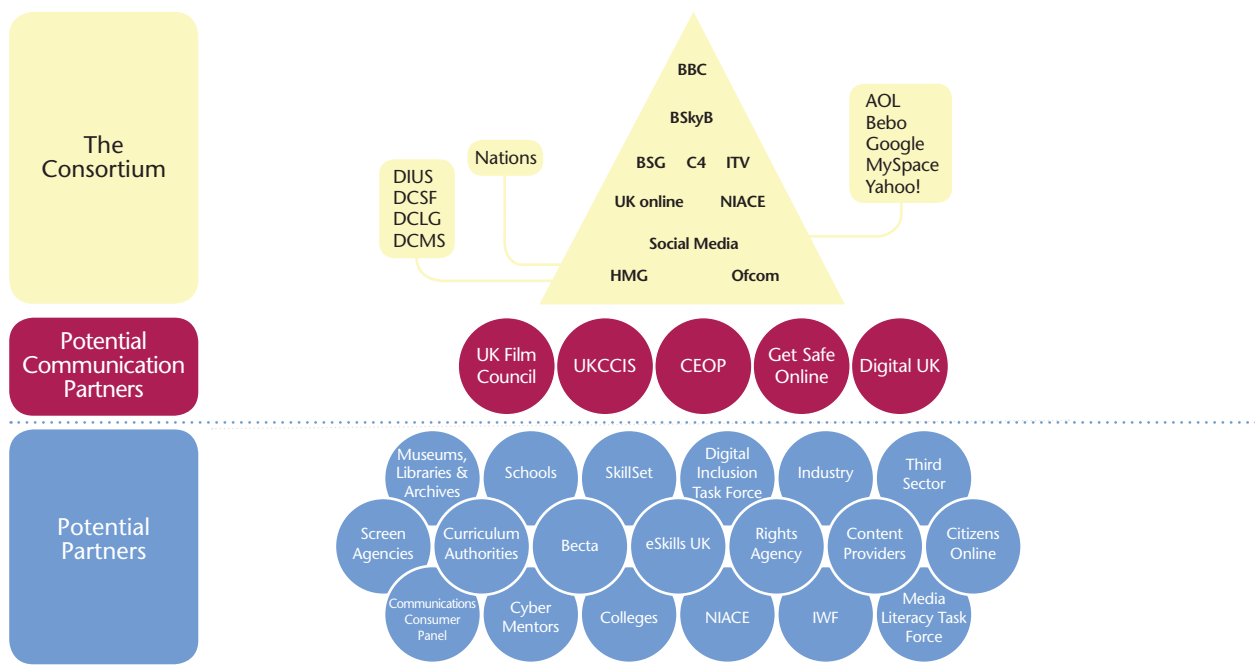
The Consortium

BBC

BSkyB

BSG C4 ITV

UK online NIACE

Social Media

HMG Ofcom

Nations

DIUS
DCSF
DCLG
DCMS

AOL
Bebo
Google
MySpace
Yahoo!

Potential Communication Partners

UK Film Council

UKCCIS

CEOP

Get Safe Online

Digital UK

Potential Partners

Museums, Libraries & Archives

Schools

SkillSet

Digital Inclusion Task Force

Industry

Third Sector

Screen Agencies

Curriculum Authorities

Becta

eSkills UK

Rights Agency

Content Providers

Citizens Online

Communications Consumer Panel

Cyber Mentors

Colleges

NIACE

IWF

Media Literacy Task Force